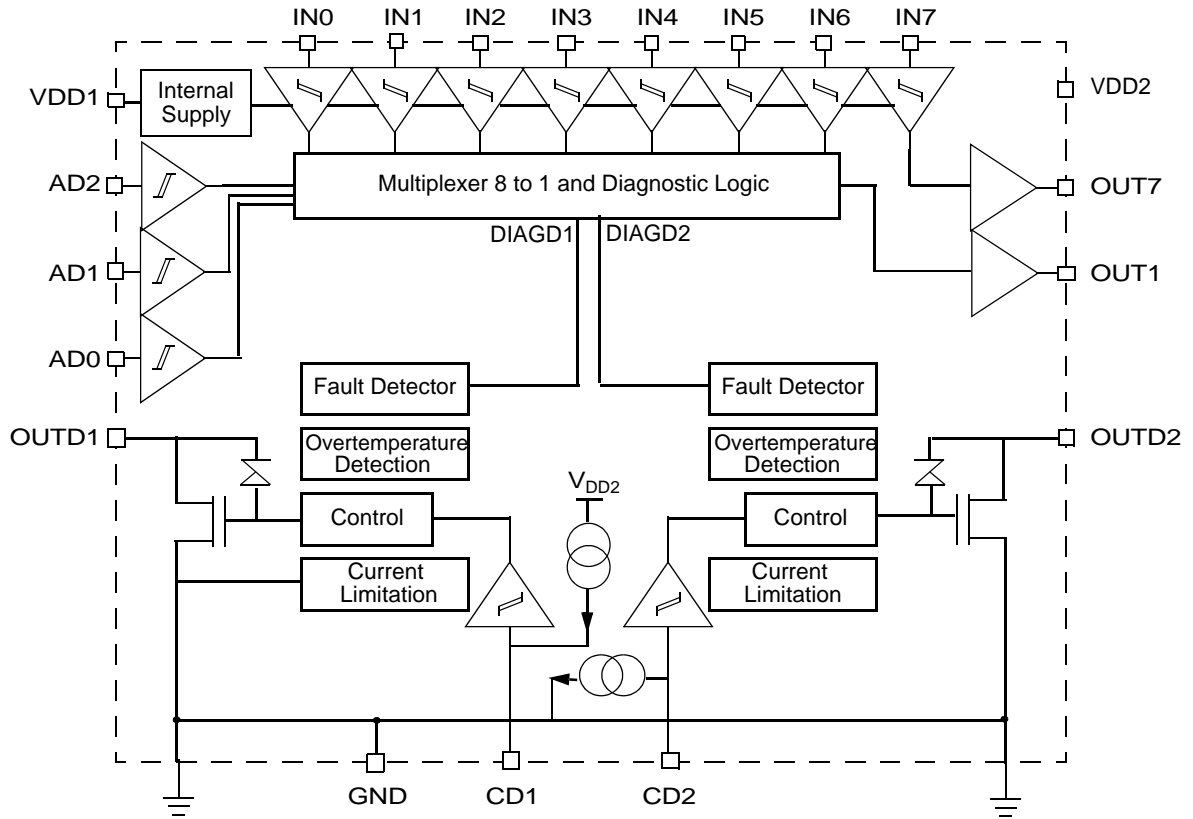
IN0 IN1 IN2 IN3 IN4 IN5 IN6 IN7

VDD1

Internal Supply

VDD2

AD2

Multiplexer 8 to 1 and Diagnostic Logic

OUT7

DIAGD1 DIAGD2

AD1

OUT1

AD0

Fault Detector

Fault Detector

OUTD1

Overtemperature Detection

Overtemperature Detection

OUTD2

$V_{DD2}$

Control

Control

Current Limitation

Current Limitation

GND CD1 CD2